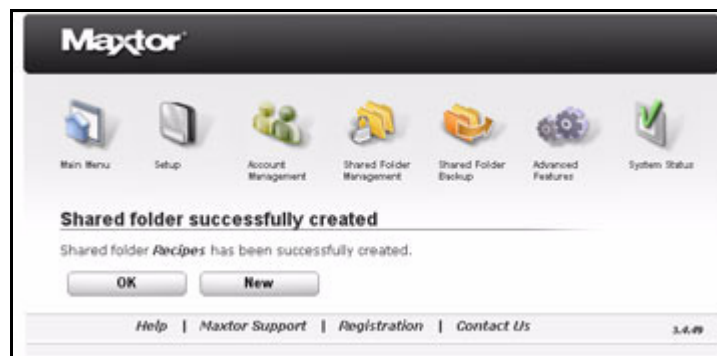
Maxtor

Main Menu

Setup

Account Management

Shared Folder Management

Shared Folder Backup

Advanced Features

System Status

Shared folder successfully created

Shared folder *Recipes* has been successfully created.

OK

New

Help | Maxtor Support | Registration | Contact Us

1.4.49